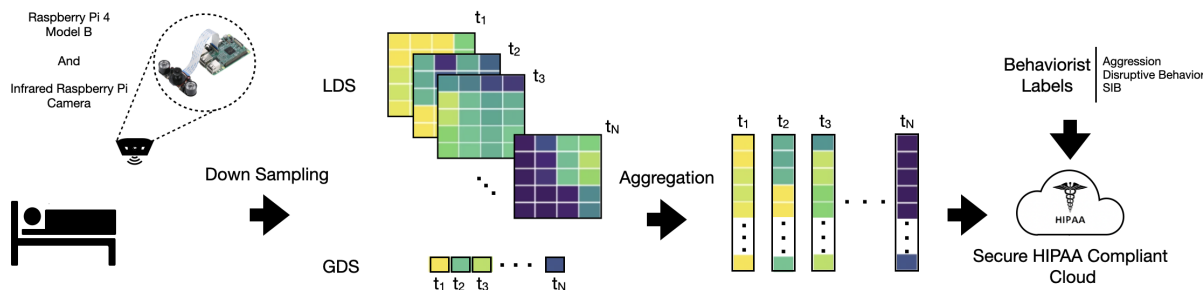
Raspberry Pi 4 Model B

And

Infrared Raspberry Pi Camera

Down Sampling

LDS

$t_1$ $t_2$ $t_3$ $t_N$

GDS

$t_1$ $t_2$ $t_3$ $t_N$

Aggregation

$t_1$ $t_2$ $t_3$ $t_N$

Behaviorist Labels

Aggression
Disruptive Behavior
SIB

HIPAA

Secure HIPAA Compliant Cloud